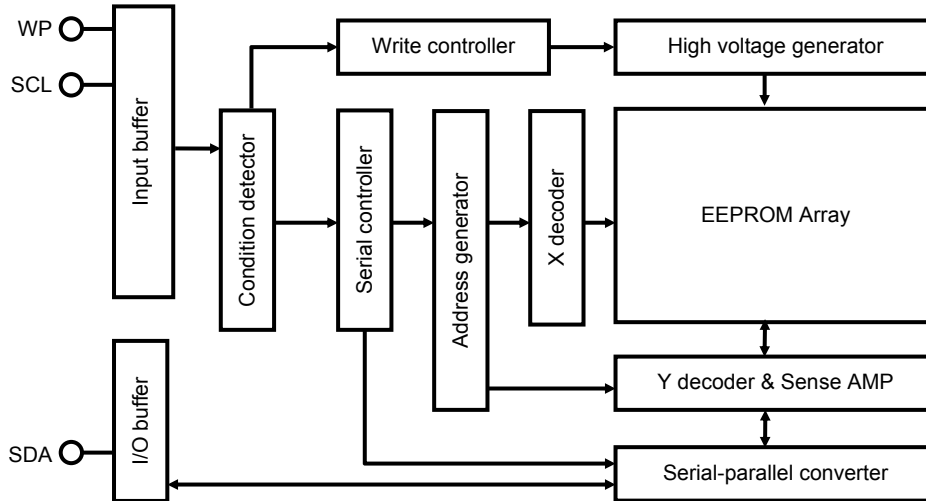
WP

SCL

SDA

Input buffer

I/O buffer

Condition detector

Write controller

High voltage generator

Serial controller

Address generator

X decoder

EEPROM Array

Y decoder & Sense AMP

Serial-parallel converter